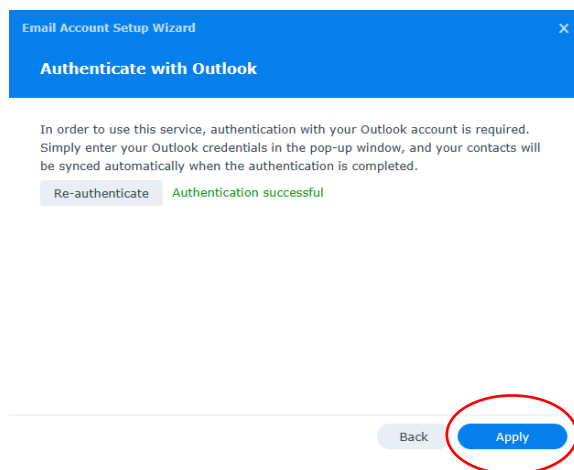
Email Account Setup Wizard
×

Authenticate with Outlook

In order to use this service, authentication with your Outlook account is required. Simply enter your Outlook credentials in the pop-up window, and your contacts will be synced automatically when the authentication is completed.

Re-authenticate Authentication successful

Back Apply